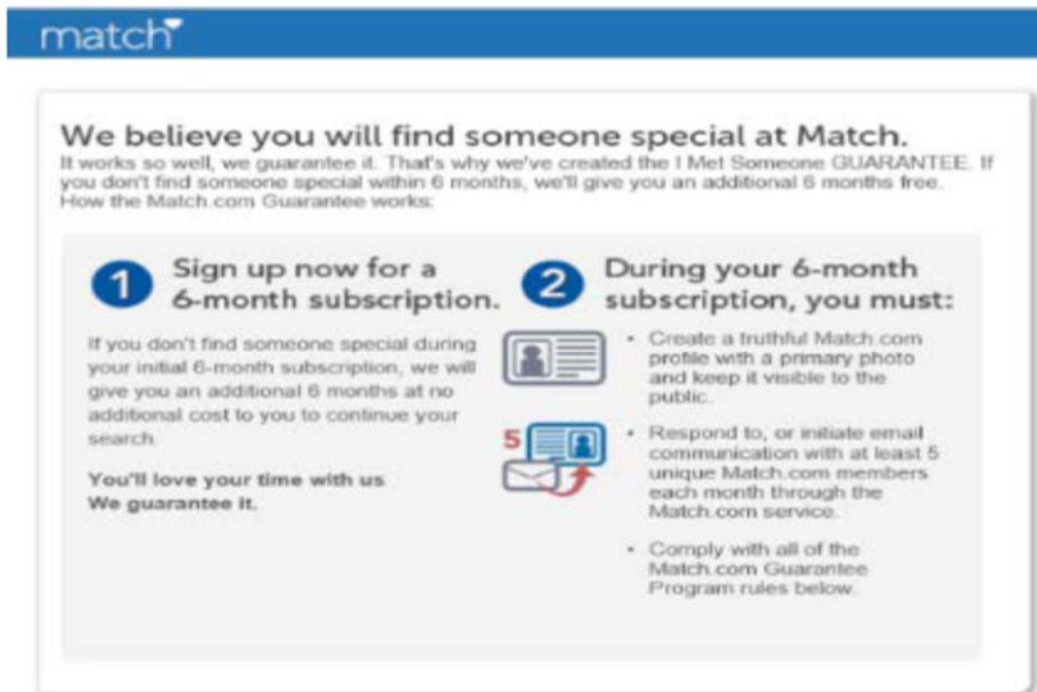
match

We believe you will find someone special at Match.
It works so well, we guarantee it. That's why we've created the I Met Someone GUARANTEE. If you don't find someone special within 6 months, we'll give you an additional 6 months free. How the Match.com Guarantee works:

1 Sign up now for a 6-month subscription.

If you don't find someone special during your initial 6-month subscription, we will give you an additional 6 months at no additional cost to you to continue your search.

You'll love your time with us
We guarantee it.

2 During your 6-month subscription, you must:

5

- Create a truthful Match.com profile with a primary photo and keep it visible to the public.
- Respond to, or initiate email communication with at least 5 unique Match.com members each month through the Match.com service.
- Comply with all of the Match.com Guarantee Program rules below.